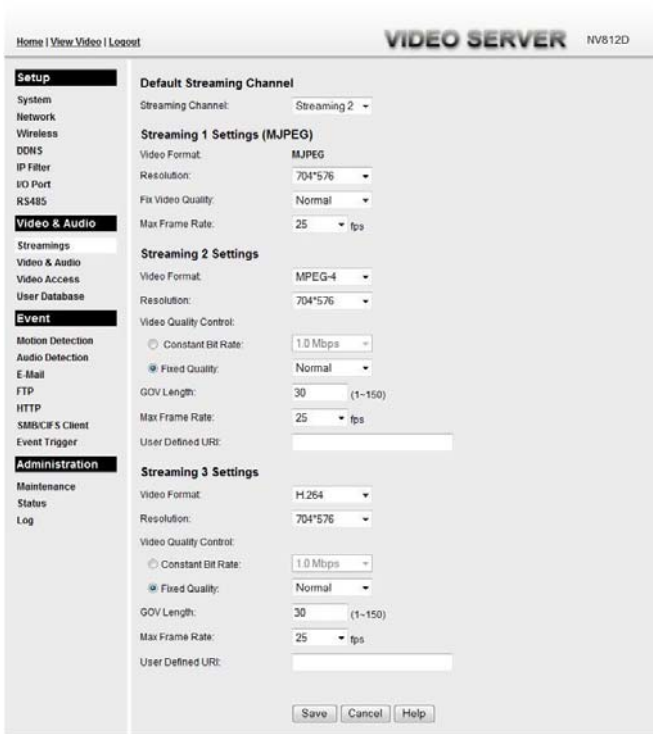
Home | View Video | Logout

VIDEO SERVER NV812D

Setup
System
Network
Wireless
DDNS
IP Filter
I/O Port
RS485

Video & Audio
Streamings
Video & Audio
Video Access
User Database

Event
Motion Detection
Audio Detection
E-Mail
FTP
HTTP
SMB/CIFS Client
Event Trigger

Administration
Maintenance
Status
Log

Default Streaming Channel
Streaming Channel: Streaming 2

Streaming 1 Settings (MJPEG)
Video Format: MJPEG
Resolution: 704*576
Fix Video Quality: Normal
Max Frame Rate: 25 fps

Streaming 2 Settings
Video Format: MPEG-4
Resolution: 704*576
Video Quality Control:
Constant Bit Rate: 1.0 Mbps
Fixed Quality: Normal
GOV Length: 30 (1~150)
Max Frame Rate: 25 fps
User Defined URI:

Streaming 3 Settings
Video Format: H.264
Resolution: 704*576
Video Quality Control:
Constant Bit Rate: 1.0 Mbps
Fixed Quality: Normal
GOV Length: 30 (1~150)
Max Frame Rate: 25 fps
User Defined URI:

Save Cancel Help